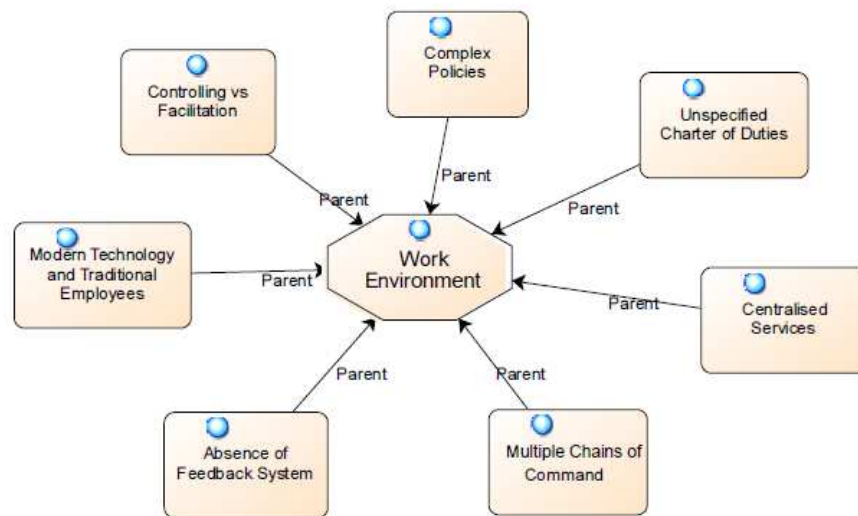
Complex Policies

Controlling vs Facilitation

Unspecified Charter of Duties

Parent

Parent

Parent

Modern Technology and Traditional Employees

Parent

Work Environment

Parent

Centralised Services

Parent

Parent

Absence of Feedback System

Multiple Chains of Command